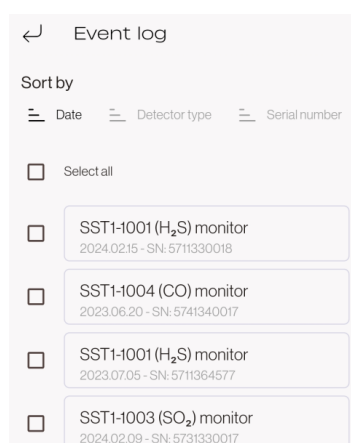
Event log

Sort by

Date Detector type Serial number

Select all

SST1-1001 ($H_2S$) monitor
2024.02.15 - SN: 5711330018

SST1-1004 (CO) monitor
2023.06.20 - SN: 5741340017

SST1-1001 ($H_2S$) monitor
2023.07.05 - SN: 5711364577

SST1-1003 ($SO_2$) monitor
2024.02.09 - SN: 5731330017